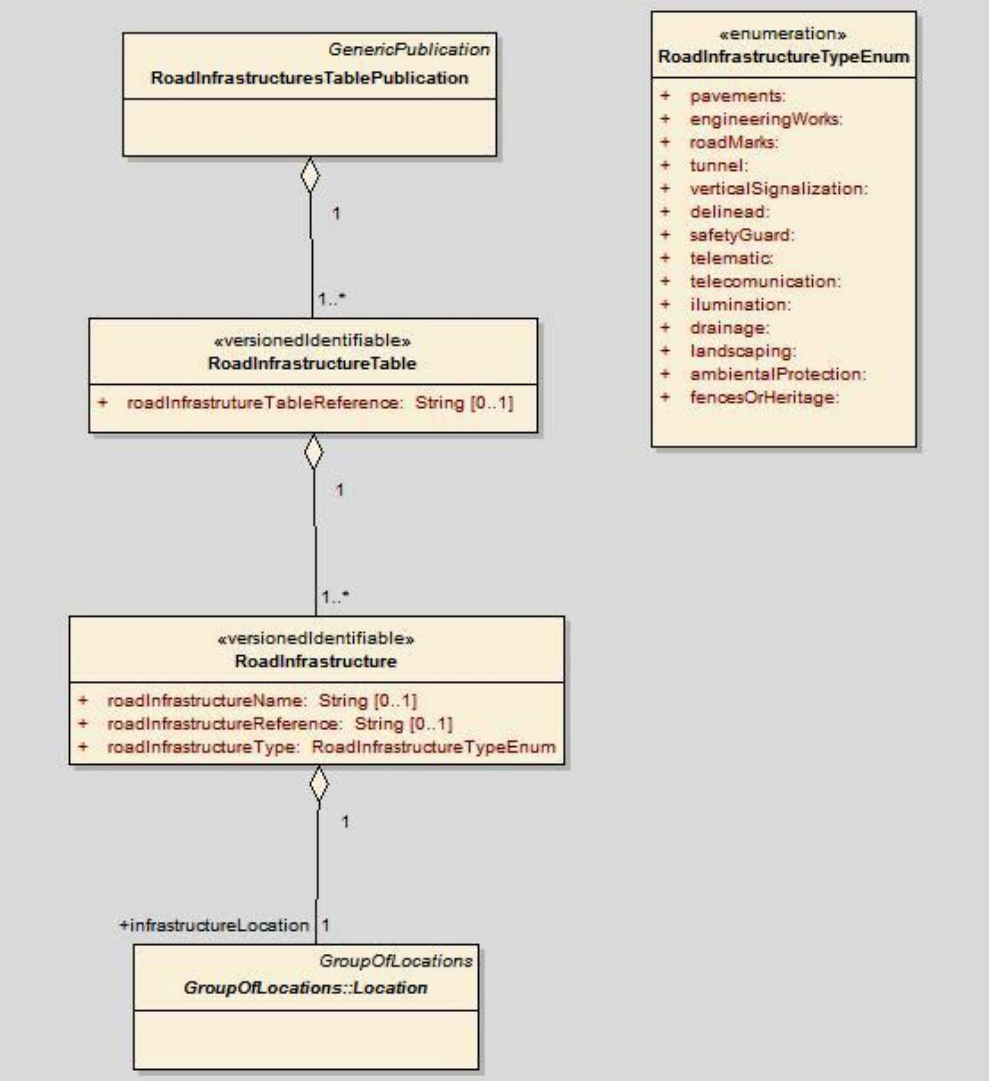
GenericPublication
RoadInfrastructuresTablePublication

1

1..*

«versionedIdentifiable»
RoadInfrastructureTable

+ roadInfrastrutureTableReference: String [0..1]

1

1..*

«versionedIdentifiable»
RoadInfrastructure

+ roadInfrastructureName: String [0..1]
+ roadInfrastructureReference: String [0..1]
+ roadInfrastructureType: RoadInfrastructureTypeEnum

1

+infrastructureLocation 1

GroupOfLocations
GroupOfLocations::Location

«enumeration»
RoadInfrastructureTypeEnum

+ pavements:
+ engineeringWorks:
+ roadMarks:
+ tunnel:
+ verticalSignalization:
+ delinead:
+ safetyGuard:
+ telematic:
+ telecomunication:
+ ilumination:
+ drainage:
+ landscaping:
+ ambientalProtection:
+ fencesOrHeritage: